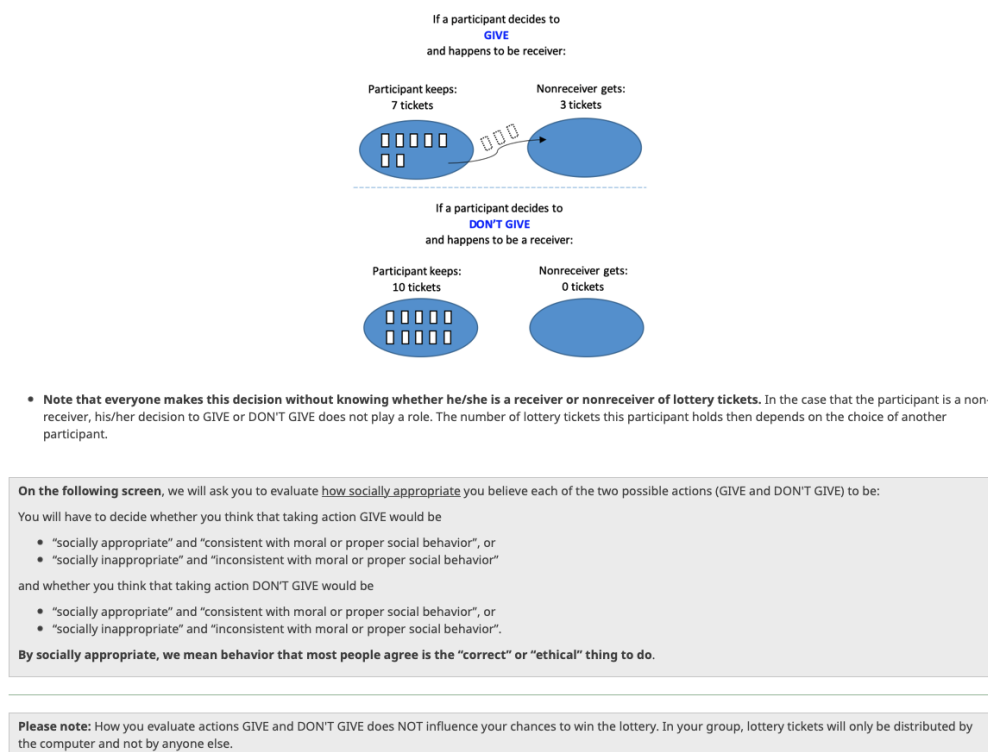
If a participant decides to
GIVE
and happens to be receiver:

Participant keeps:
7 tickets

Nonreceiver gets:
3 tickets

If a participant decides to
DON'T GIVE
and happens to be a receiver:

Participant keeps:
10 tickets

Nonreceiver gets:
0 tickets

- **Note that everyone makes this decision without knowing whether he/she is a receiver or nonreceiver of lottery tickets.** In the case that the participant is a nonreceiver, his/her decision to GIVE or DON'T GIVE does not play a role. The number of lottery tickets this participant holds then depends on the choice of another participant.

**On the following screen**, we will ask you to evaluate how socially appropriate you believe each of the two possible actions (GIVE and DON'T GIVE) to be:

You will have to decide whether you think that taking action GIVE would be

- "socially appropriate" and "consistent with moral or proper social behavior", or
- "socially inappropriate" and "inconsistent with moral or proper social behavior"

and whether you think that taking action DON'T GIVE would be

- "socially appropriate" and "consistent with moral or proper social behavior", or
- "socially inappropriate" and "inconsistent with moral or proper social behavior".

**By socially appropriate, we mean behavior that most people agree is the "correct" or "ethical" thing to do.**

**Please note:** How you evaluate actions GIVE and DON'T GIVE does NOT influence your chances to win the lottery. In your group, lottery tickets will only be distributed by the computer and not by anyone else.